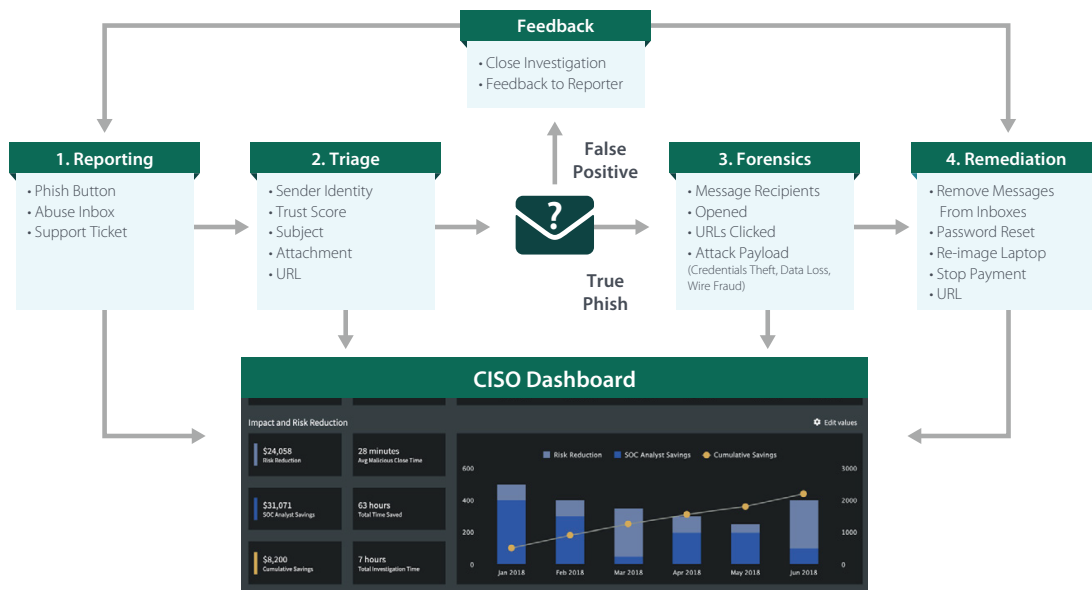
Feedback
• Close Investigation
• Feedback to Reporter

1. Reporting
• Phish Button
• Abuse Inbox
• Support Ticket

2. Triage
• Sender Identity
• Trust Score
• Subject
• Attachment
• URL

False Positive

?

True Phish

3. Forensics
• Message Recipients
• Opened
• URLs Clicked
• Attack Payload (Credentials Theft, Data Loss, Wire Fraud)

4. Remediation
• Remove Messages From Inboxes
• Password Reset
• Re-image Laptop
• Stop Payment
• URL

CISO Dashboard

Impact and Risk Reduction

Edit values

$24,058
Risk Reduction

28 minutes
Avg Malicious Close Time

$31,071
SOC Analyst Savings

63 hours
Total Time Saved

$8,200
Cumulative Savings

7 hours
Total Investigation Time

Risk Reduction
SOC Analyst Savings
Cumulative Savings

600
400
200
0

3000
2000
1000
0

Jan 2018
Feb 2018
Mar 2018
Apr 2018
May 2018
Jun 2018